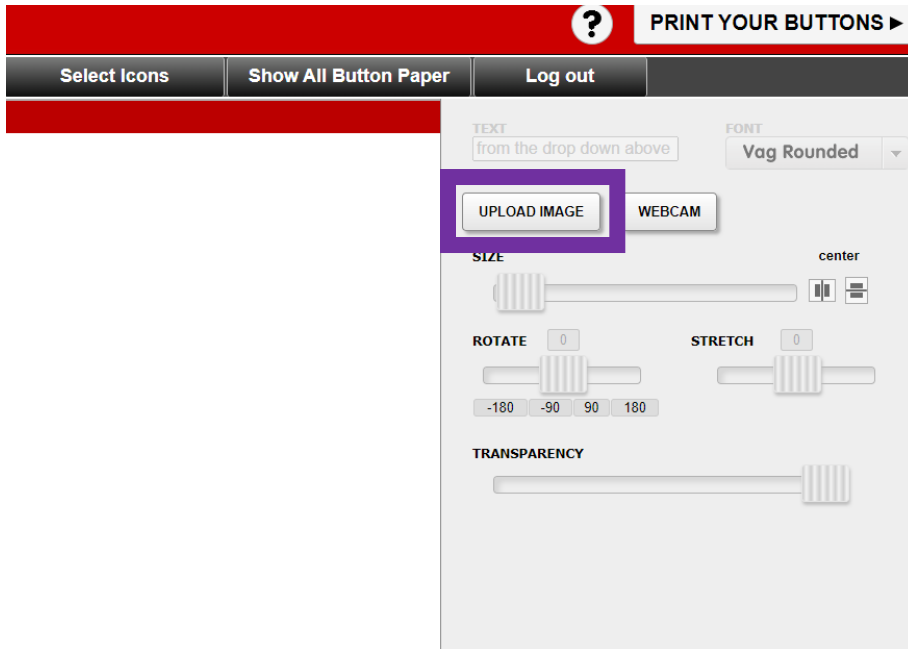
?

PRINT YOUR BUTTONS ▶

Select Icons

Show All Button Paper

Log out

TEXT

from the drop down above

FONT

Vag Rounded

UPLOAD IMAGE

WEBCAM

SIZE

center

ROTATE

0

STRETCH

0

-180

-90

90

180

TRANSPARENCY